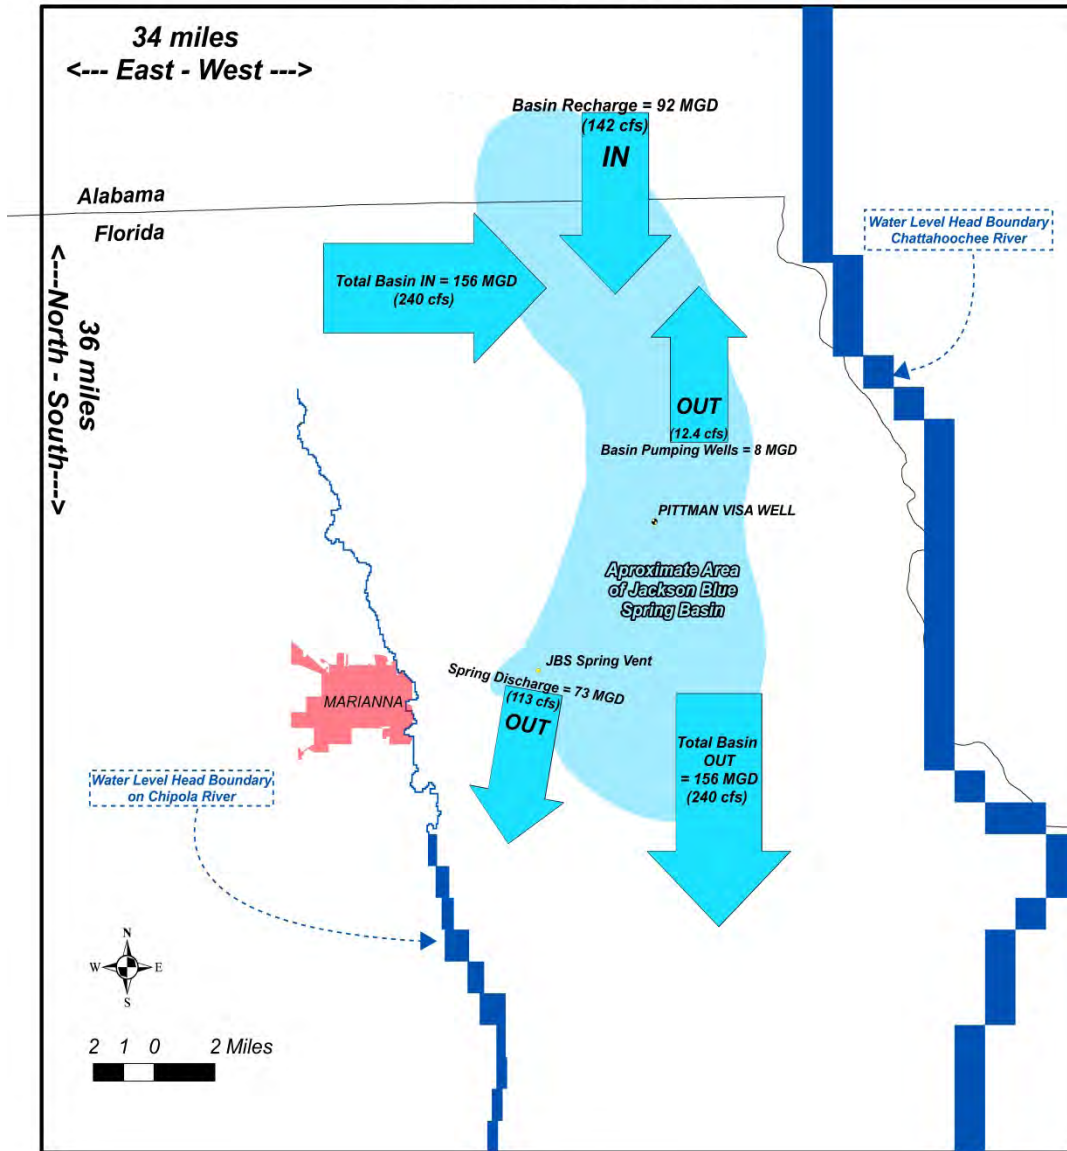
34 miles
<--- East - West --->

Basin Recharge = 92 MGD
(142 cfs)
IN

Alabama
Florida

<---North - South--->
36 miles

Water Level Head Boundary
Chattahoochee River

Total Basin IN = 156 MGD
(240 cfs)

OUT
(12.4 cfs)
Basin Pumping Wells = 8 MGD

PITTMAN VISA WELL

Aproximate Area of Jackson Blue Spring Basin

JBS Spring Vent
Spring Discharge = 73 MGD
(113 cfs)
OUT

MARIANNA

Total Basin OUT = 156 MGD
(240 cfs)

Water Level Head Boundary
on Chipola River

N
W E
S

2 1 0 2 Miles